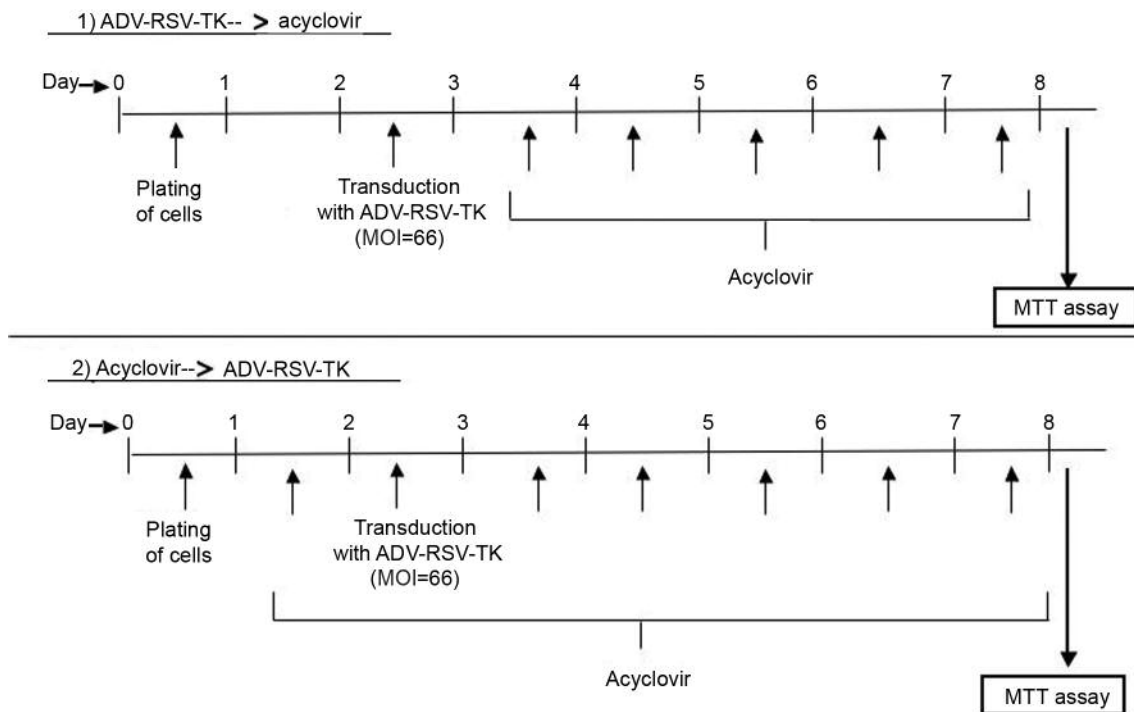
1) ADV-RSV-TK-- > acyclovir

Day 0 1 2 3 4 5 6 7 8

Plating of cells

Transduction with ADV-RSV-TK (MOI=66)

Acyclovir

MTT assay

2) Acyclovir--> ADV-RSV-TK

Day 0 1 2 3 4 5 6 7 8

Plating of cells

Transduction with ADV-RSV-TK (MOI=66)

Acyclovir

MTT assay